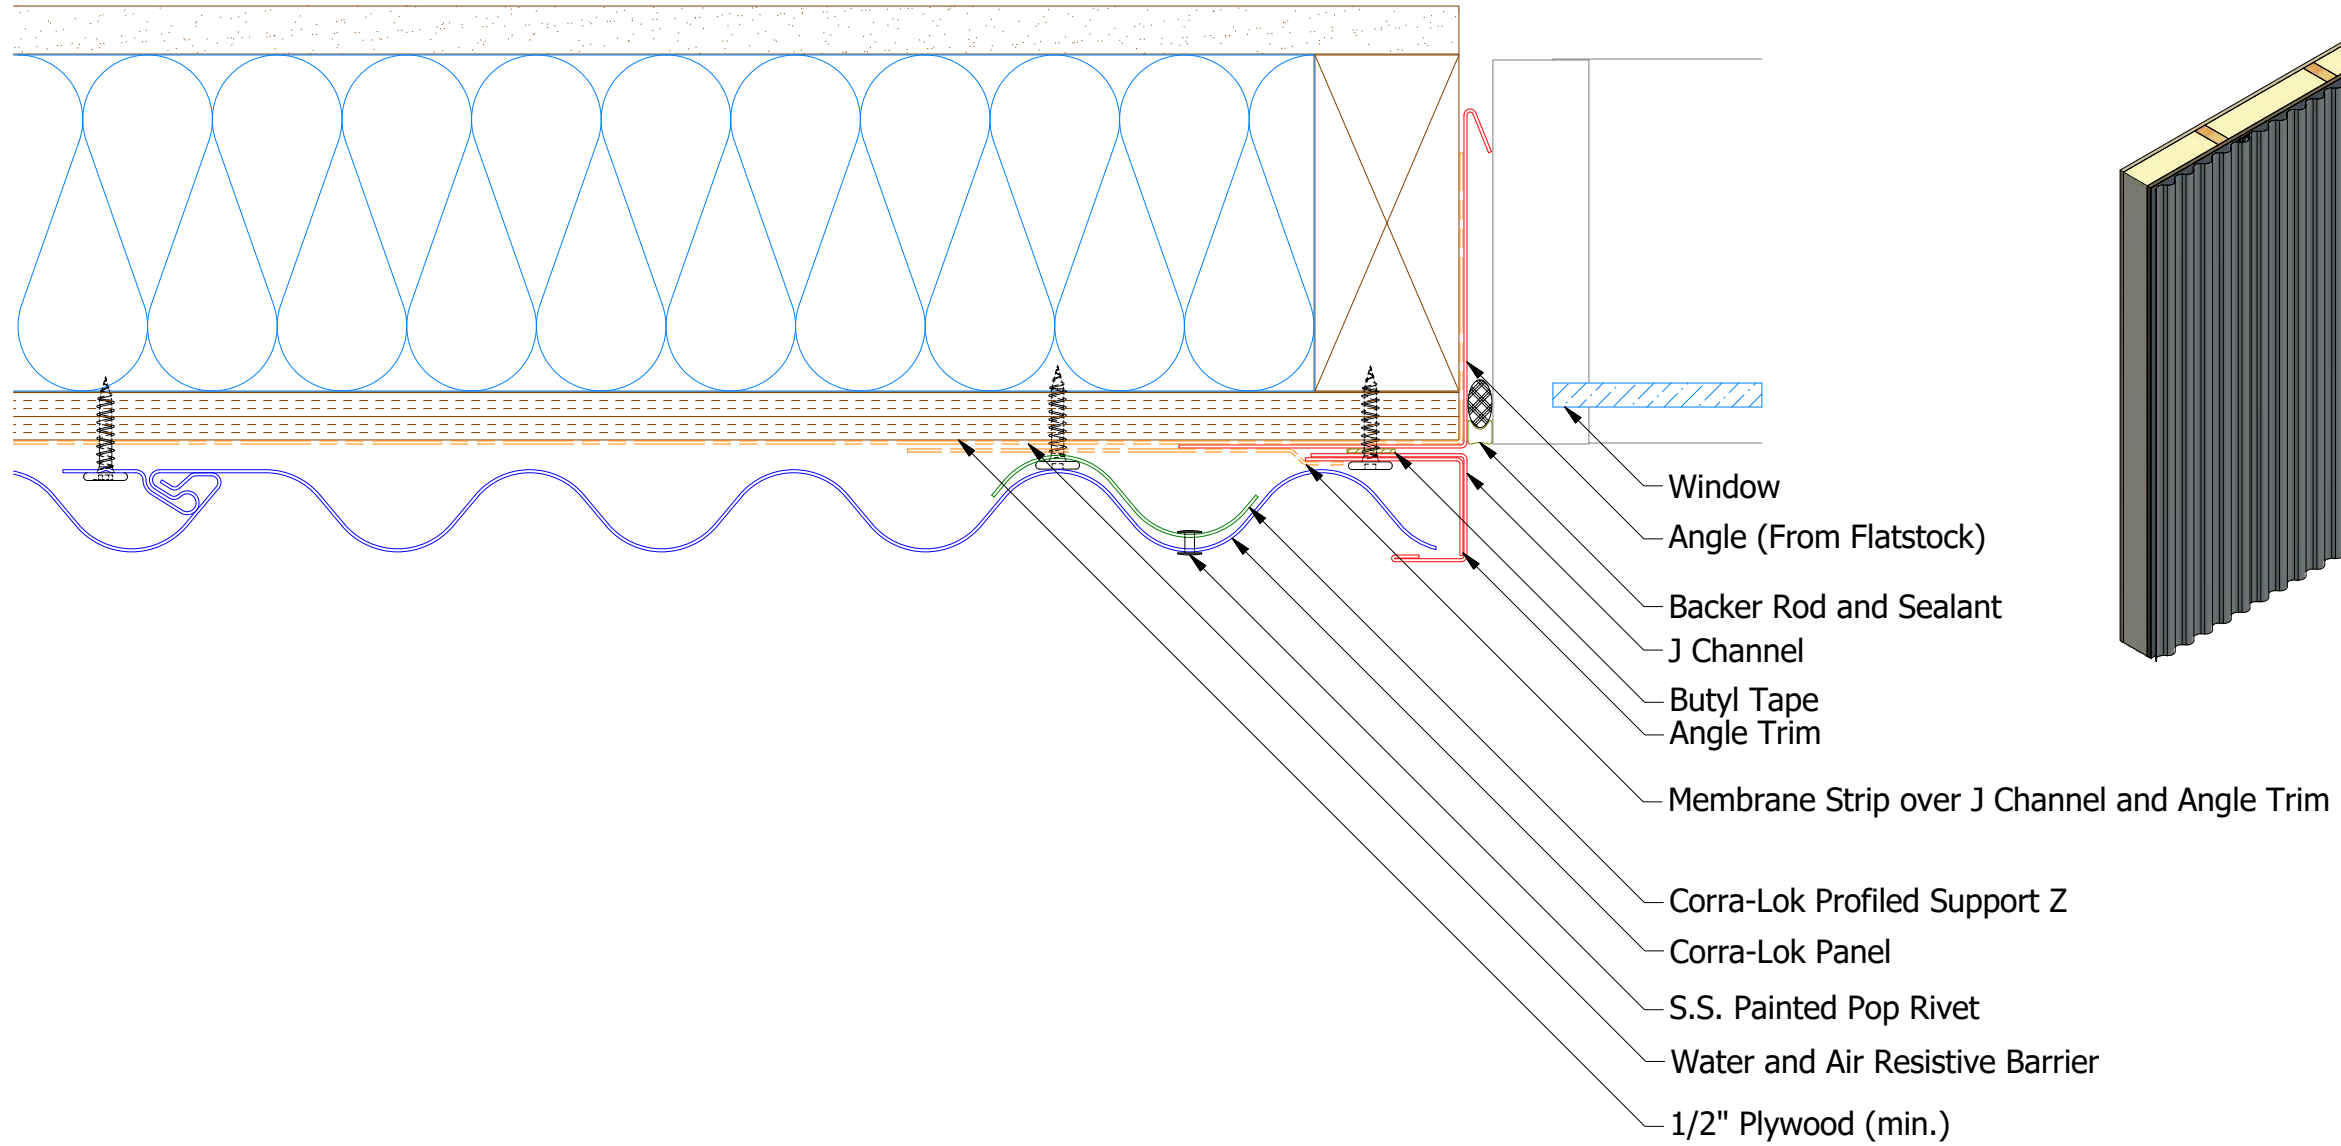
Window
Angle (From Flatstock)
Backer Rod and Sealant
J Channel
Butyl Tape
Angle Trim
Membrane Strip over J Channel and Angle Trim
Corra-Lok Profiled Support Z
Corra-Lok Panel
S.S. Painted Pop Rivet
Water and Air Resistive Barrier
1/2" Plywood (min.)